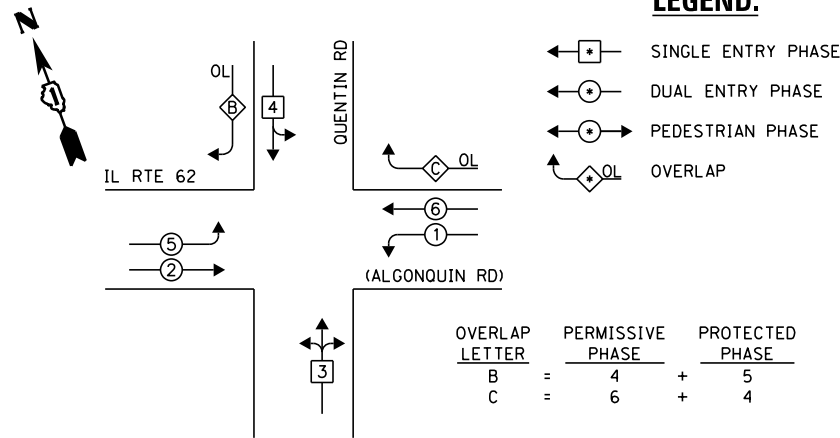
N

LEGEND:

SINGLE ENTRY PHASE

DUAL ENTRY PHASE

PEDESTRIAN PHASE

OVERLAP

OL
B
4

QUENTIN RD

C
OL

IL RTE 62

6
1
5
2

(ALGONQUIN RD)

3

| OVERLAP LETTER | | PERMISSIVE PHASE | | PROTECTED PHASE |
|---|---|---|---|---|
| B | = | 4 | + | 5 |
| C | = | 6 | + | 4 |